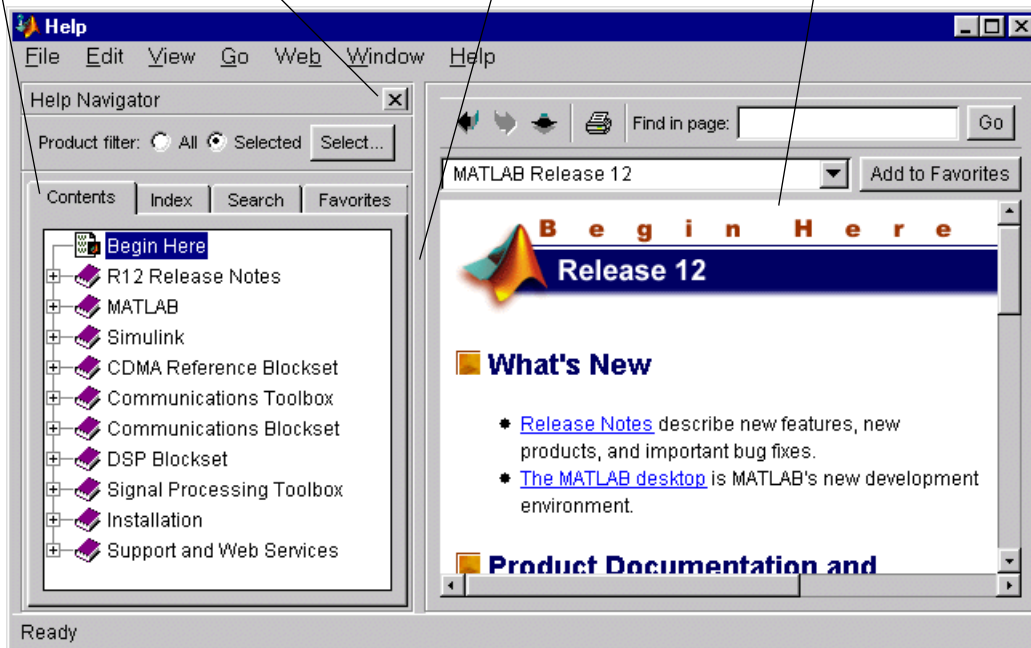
Help
File Edit View Go Web Window Help
Help Navigator
Product filter: All Selected Select...
Contents Index Search Favorites
Begin Here
R12 Release Notes
MATLAB
Simulink
CDMA Reference Blockset
Communications Toolbox
Communications Blockset
DSP Blockset
Signal Processing Toolbox
Installation
Support and Web Services
Find in page: Go
MATLAB Release 12
Add to Favorites
B e g i n H e r e
Release 12
What's New
Release Notes describe new features, new products, and important bug fixes.
The MATLAB desktop is MATLAB's new development environment.
Product Documentation and
Ready